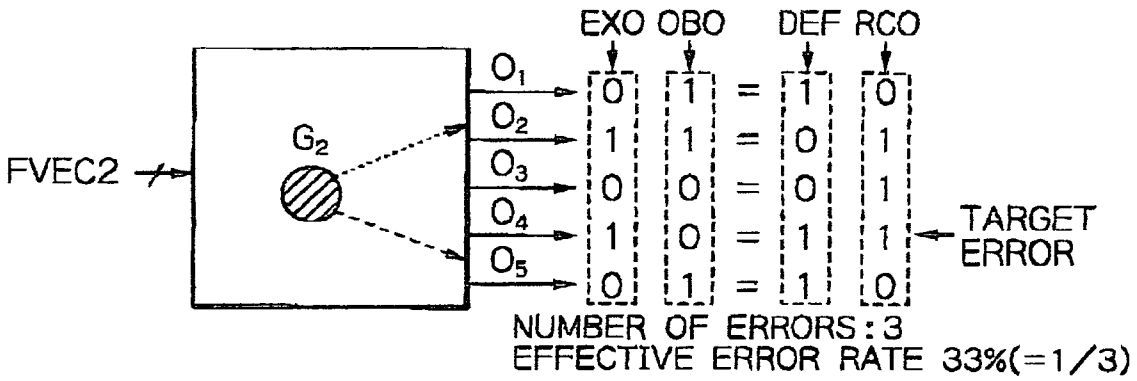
EXO OBO DEF RCO

FVEC2

$G_2$

| | EXO | OBO | | DEF | RCO |
|---|---|---|---|---|---|
| $O_1$ | 0 | 1 | = | 1 | 0 |
| $O_2$ | 1 | 1 | = | 0 | 1 |
| $O_3$ | 0 | 0 | = | 0 | 1 |
| $O_4$ | 1 | 0 | = | 1 | 1 |
| $O_5$ | 0 | 1 | = | 1 | 0 |

TARGET ERROR

NUMBER OF ERRORS : 3
EFFECTIVE ERROR RATE 33%(=1/3)